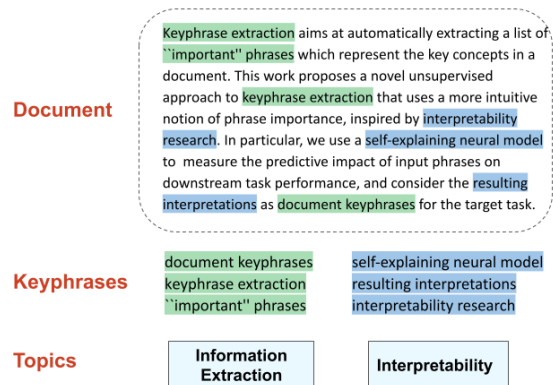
Document

Keyphrase extraction aims at automatically extracting a list of ``important'' phrases which represent the key concepts in a document. This work proposes a novel unsupervised approach to keyphrase extraction that uses a more intuitive notion of phrase importance, inspired by interpretability research. In particular, we use a self-explaining neural model to measure the predictive impact of input phrases on downstream task performance, and consider the resulting interpretations as document keyphrases for the target task.

Keyphrases

document keyphrases
keyphrase extraction
``important'' phrases

self-explaining neural model
resulting interpretations
interpretability research

Topics

Information Extraction

Interpretability